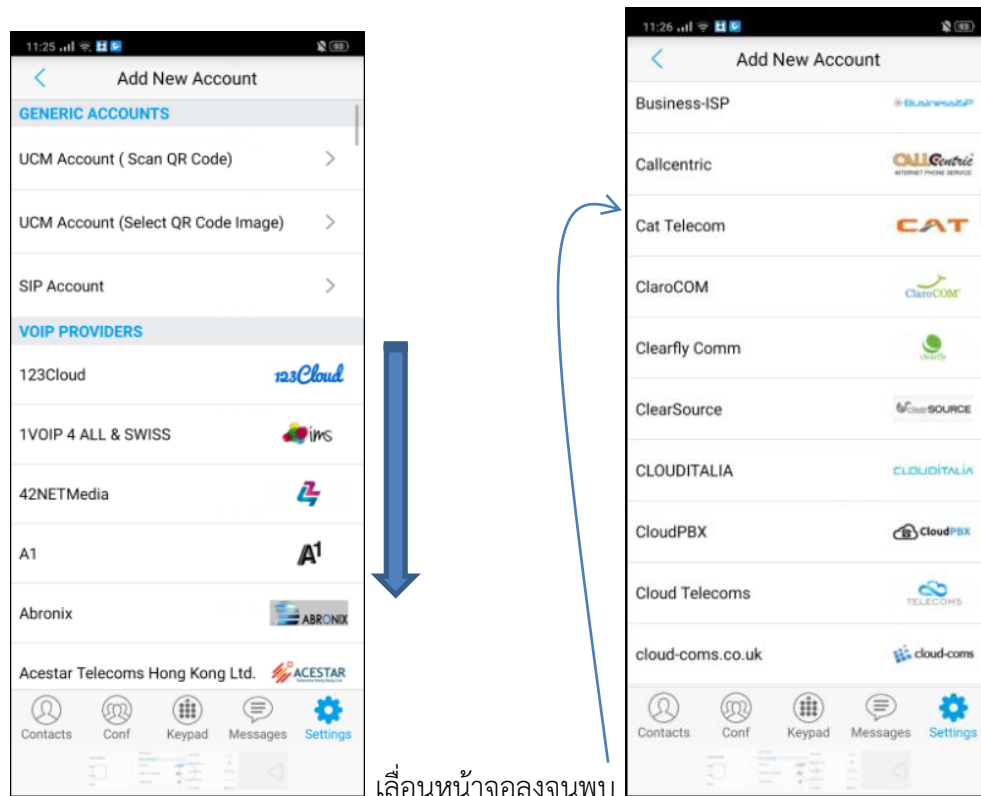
11:25

Add New Account

GENERIC ACCOUNTS

UCM Account ( Scan QR Code)

UCM Account (Select QR Code Image)

SIP Account

VOIP PROVIDERS

123Cloud 123Cloud

1VOIP 4 ALL & SWISS ims

42NETMedia

A1 A1

Abronix ABRONIX

Acestar Telecoms Hong Kong Ltd. ACESTAR

Contacts Conf Keypad Messages Settings

11:26

Add New Account

Business-ISP BusinessISP

Callcentric CALLCentric INTERNET PHONE SERVICE

Cat Telecom CAT

ClaroCOM ClaroCOM

Clearfly Comm clearfly

ClearSource ClearSOURCE

CLOUDITALIA CLOUDITALIA

CloudPBX CloudPBX

Cloud Telecoms TELECOMS

cloud-coms.co.uk cloud-coms

Contacts Conf Keypad Messages Settings

เลื่อนหน้าจอลงจนพบ